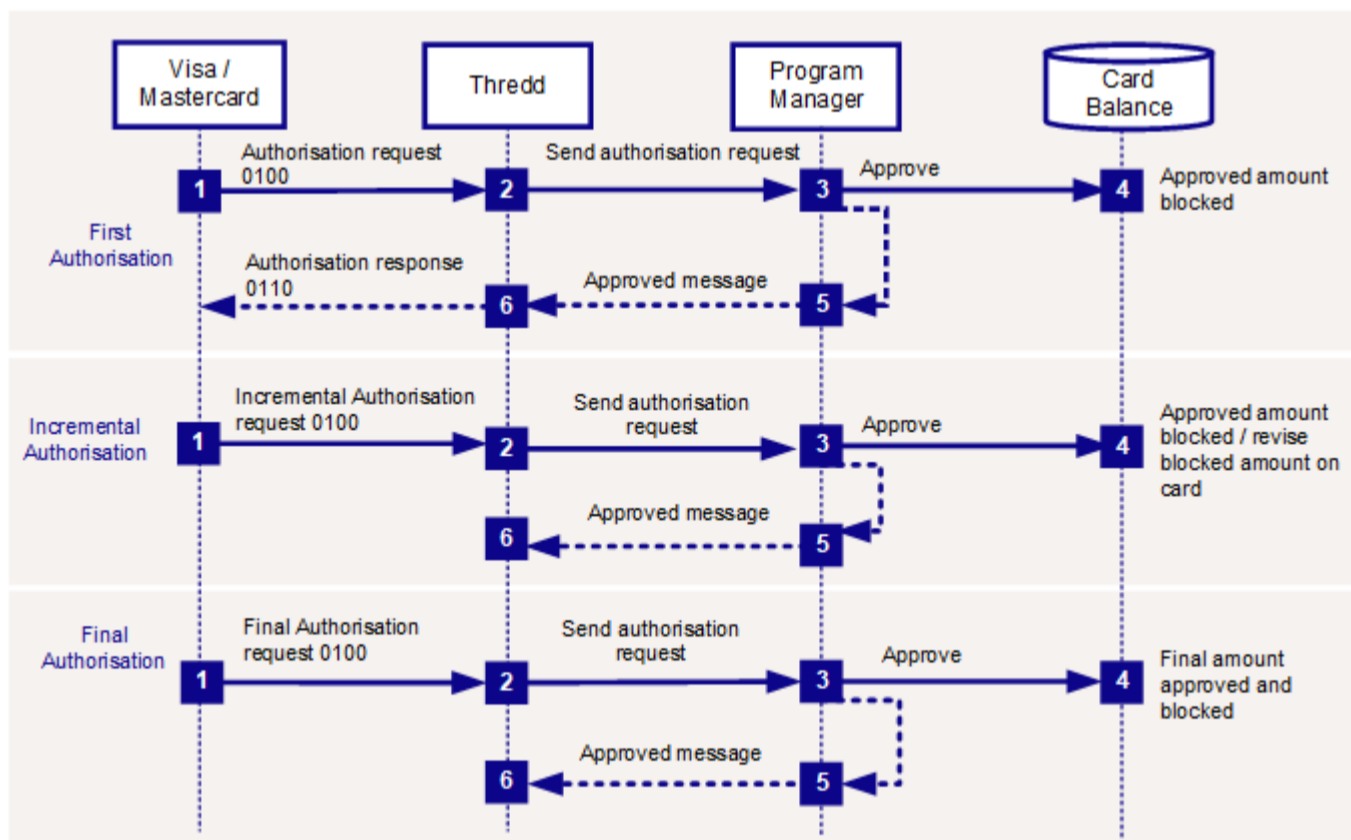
Visa / Mastercard

Thredd

Program Manager

Card Balance

First Authorisation

Authorisation request 0100

1

2

Send authorisation request

3

Approve

4

Approved amount blocked

Authorisation response 0110

6

Approved message

5

Incremental Authorisation

Incremental Authorisation request 0100

1

2

Send authorisation request

3

Approve

4

Approved amount blocked / revise blocked amount on card

6

Approved message

5

Final Authorisation

Final Authorisation request 0100

1

2

Send authorisation request

3

Approve

4

Final amount approved and blocked

6

Approved message

5